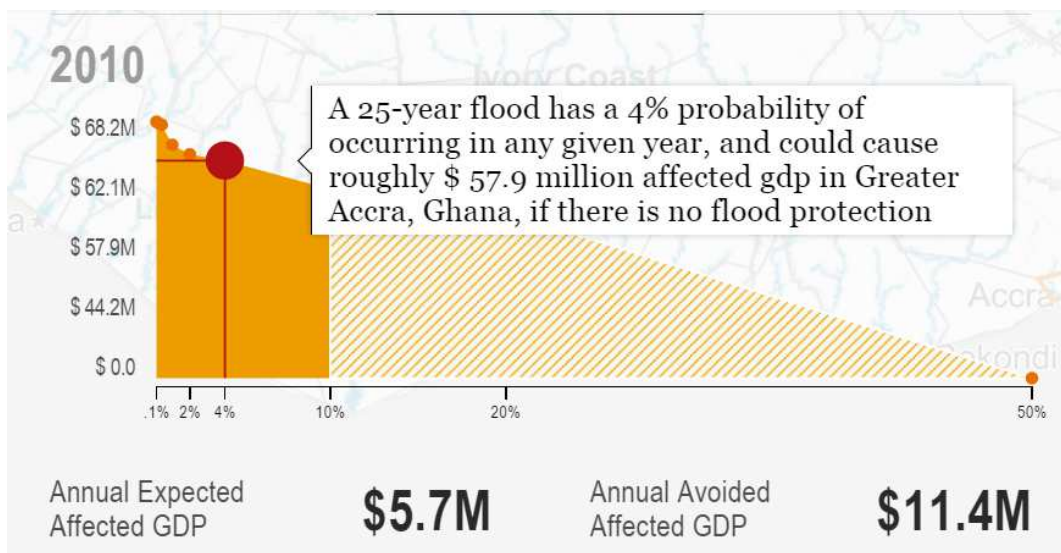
2010

Ivory Coast

$ 68.2M
$ 62.1M
$ 57.9M
$ 44.2M
$ 0.0

A 25-year flood has a 4% probability of occurring in any given year, and could cause roughly $ 57.9 million affected gdp in Greater Accra, Ghana, if there is no flood protection

Accra
Sekondi

.1% 2% 4% 10% 20% 50%

Annual Expected Affected GDP $5.7M

Annual Avoided Affected GDP $11.4M